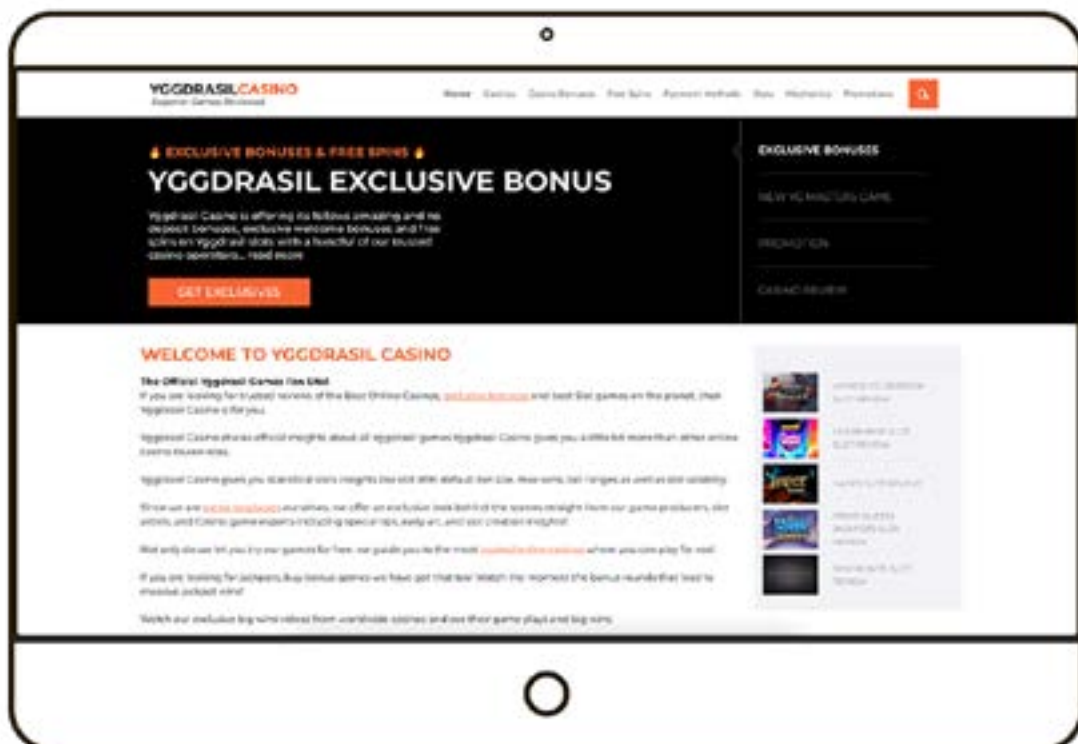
YGGDRASILCASINO
Superior Games Reviewed

Home Casinos Casino Bonuses Free Spins Payment Methods Slots Mechanics Promotions

🔥 EXCLUSIVE BONUSES & FREE SPINS 🔥

YGGDRASIL EXCLUSIVE BONUS

Yggdrasil Casino is offering its fellow amazing and no deposit bonuses, exclusive welcome bonuses and free spins on Yggdrasil slots with a handful of our trusted casino operators... read more

GET EXCLUSIVES

EXCLUSIVE BONUSES

NEW YG MASTERS GAME

PROMOTION

CASINO REVIEW

WELCOME TO YGGDRASIL CASINO

The Official Yggdrasil Games Fan Site!
If you are looking for trusted reviews of the Best Online Casinos, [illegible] and best Slot games on the planet, then Yggdrasil Casino is for you.

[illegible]

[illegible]

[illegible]

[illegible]

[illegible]

Watch our exclusive big wins videos from worldwide casinos and see their game plays and big wins.

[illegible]